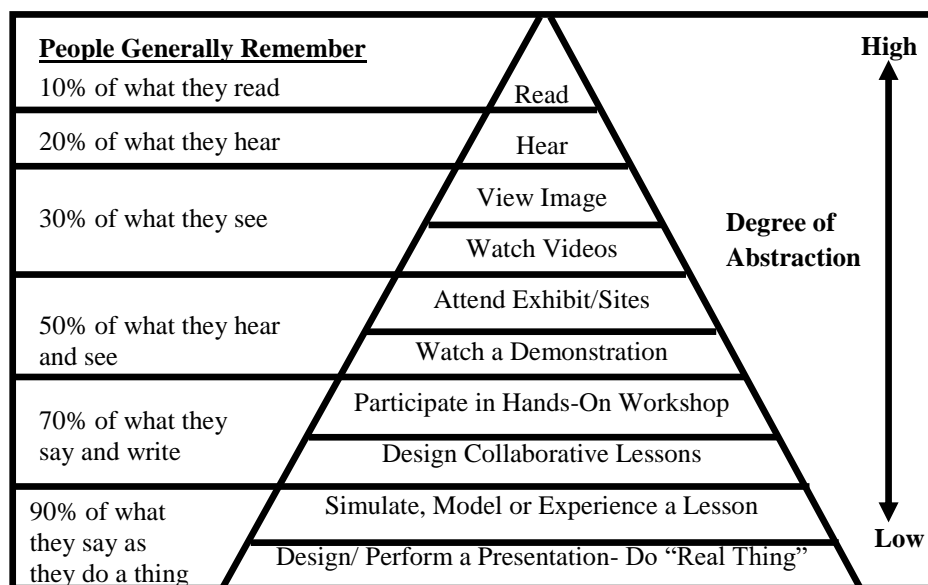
People Generally Remember

10% of what they read

20% of what they hear

30% of what they see

50% of what they hear and see

70% of what they say and write

90% of what they say as they do a thing

Read

Hear

View Image

Watch Videos

Attend Exhibit/Sites

Watch a Demonstration

Participate in Hands-On Workshop

Design Collaborative Lessons

Simulate, Model or Experience a Lesson

Design/ Perform a Presentation- Do "Real Thing"

High

Degree of Abstraction

Low